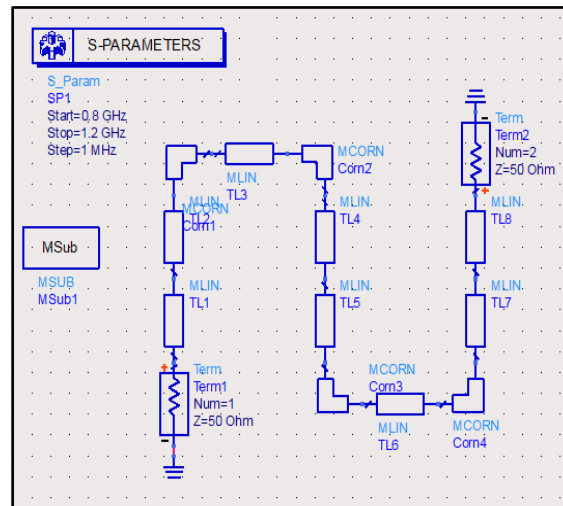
S-PARAMETERS

S_Param
SP1
Start=0.8 GHz
Stop=1.2 GHz
Step=1 MHz

MSub

MSUB
MSub1

MLIN
TL3

MCORN
Corn2

MLIN
TL2

MCORN
Corn1

MLIN
TL4

MLIN
TL1

MLIN
TL5

Term
Term1
Num=1
Z=50 Ohm

MCORN
Corn3

MLIN
TL6

MCORN
Corn4

Term
Term2
Num=2
Z=50 Ohm

MLIN
TL8

MLIN
TL7